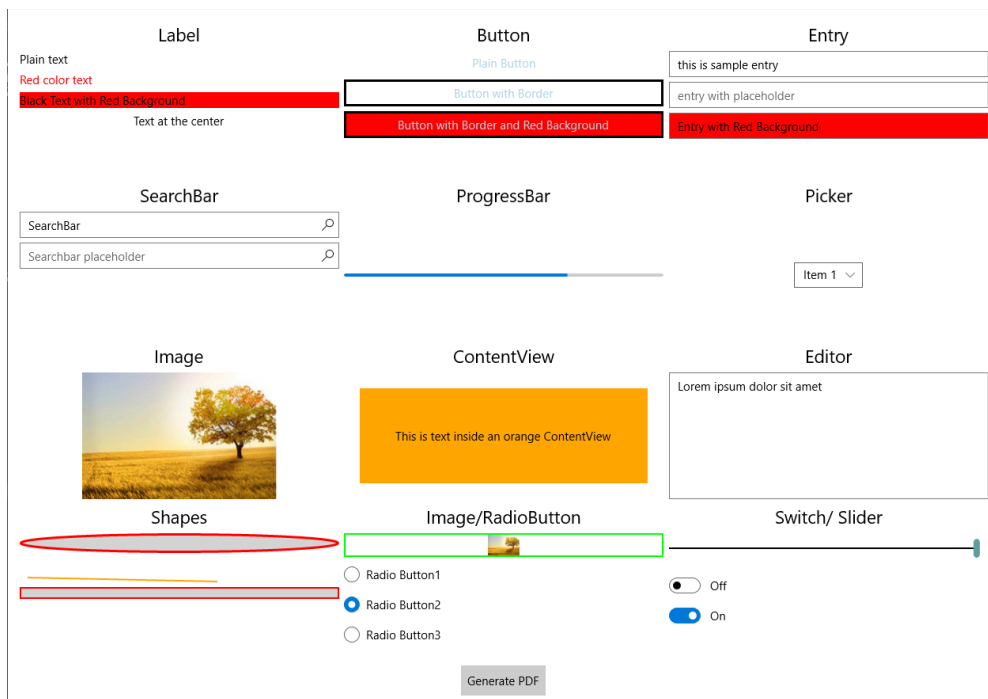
Label

Plain text

Red color text

Black Text with Red Background

Text at the center

Button

Plain Button

Button with Border

Button with Border and Red Background

Entry

this is sample entry

entry with placeholder

Entry with Red Background

SearchBar

SearchBar

Searchbar placeholder

ProgressBar

Picker

Item 1

Image

ContentView

This is text inside an orange ContentView

Editor

Lorem ipsum dolor sit amet

Shapes

Image/RadioButton

Radio Button1

Radio Button2

Radio Button3

Switch/ Slider

Off

On

Generate PDF